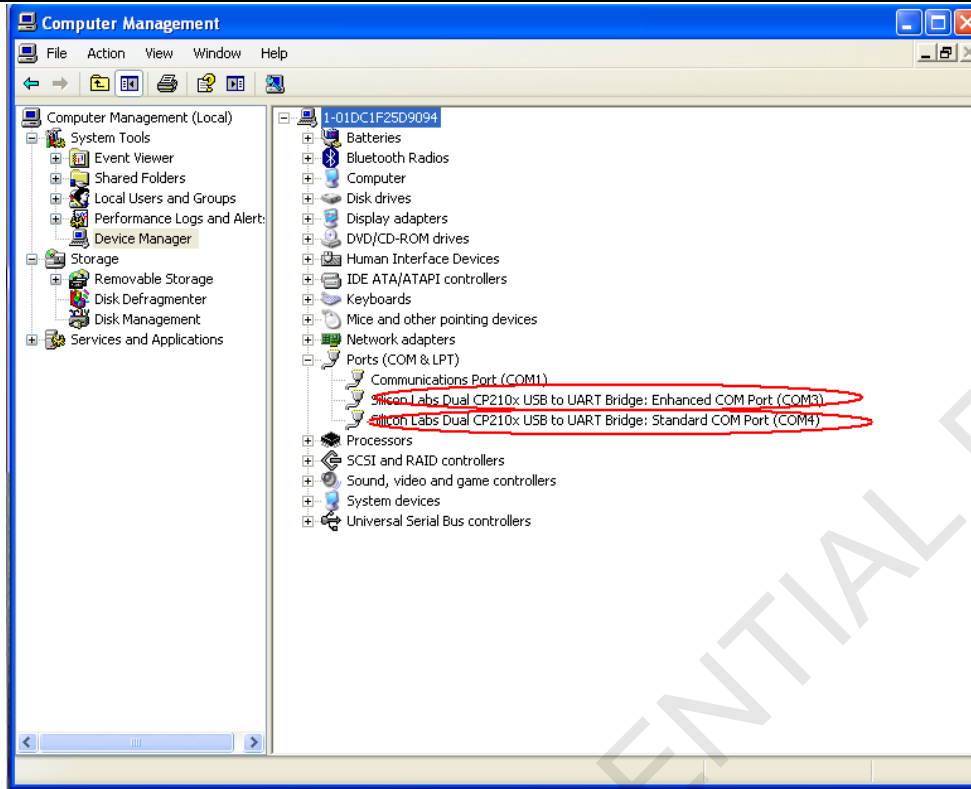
Computer Management

File Action View Window Help

Computer Management (Local)
System Tools
Event Viewer
Shared Folders
Local Users and Groups
Performance Logs and Alert:
Device Manager
Storage
Removable Storage
Disk Defragmenter
Disk Management
Services and Applications

1-01DC1F25D9094
Batteries
Bluetooth Radios
Computer
Disk drives
Display adapters
DVD/CD-ROM drives
Human Interface Devices
IDE ATA/ATAPI controllers
Keyboards
Mice and other pointing devices
Network adapters
Ports (COM & LPT)
Communications Port (COM1)
Silicon Labs Dual CP210x USB to UART Bridge: Enhanced COM Port (COM3)
Silicon Labs Dual CP210x USB to UART Bridge: Standard COM Port (COM4)
Processors
SCSI and RAID controllers
Sound, video and game controllers
System devices
Universal Serial Bus controllers

ENTIAL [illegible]